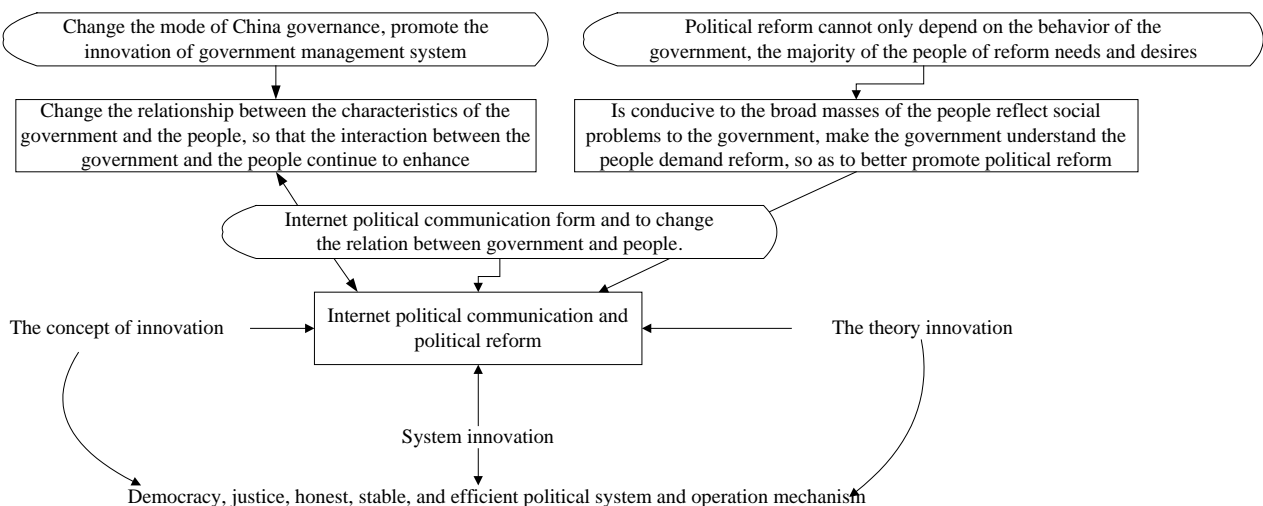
Change the mode of China governance, promote the innovation of government management system

Political reform cannot only depend on the behavior of the government, the majority of the people of reform needs and desires

Change the relationship between the characteristics of the government and the people, so that the interaction between the government and the people continue to enhance

Is conducive to the broad masses of the people reflect social problems to the government, make the government understand the people demand reform, so as to better promote political reform

Internet political communication form and to change the relation between government and people.

The concept of innovation

Internet political communication and political reform

The theory innovation

System innovation

Democracy, justice, honest, stable, and efficient political system and operation mechanism